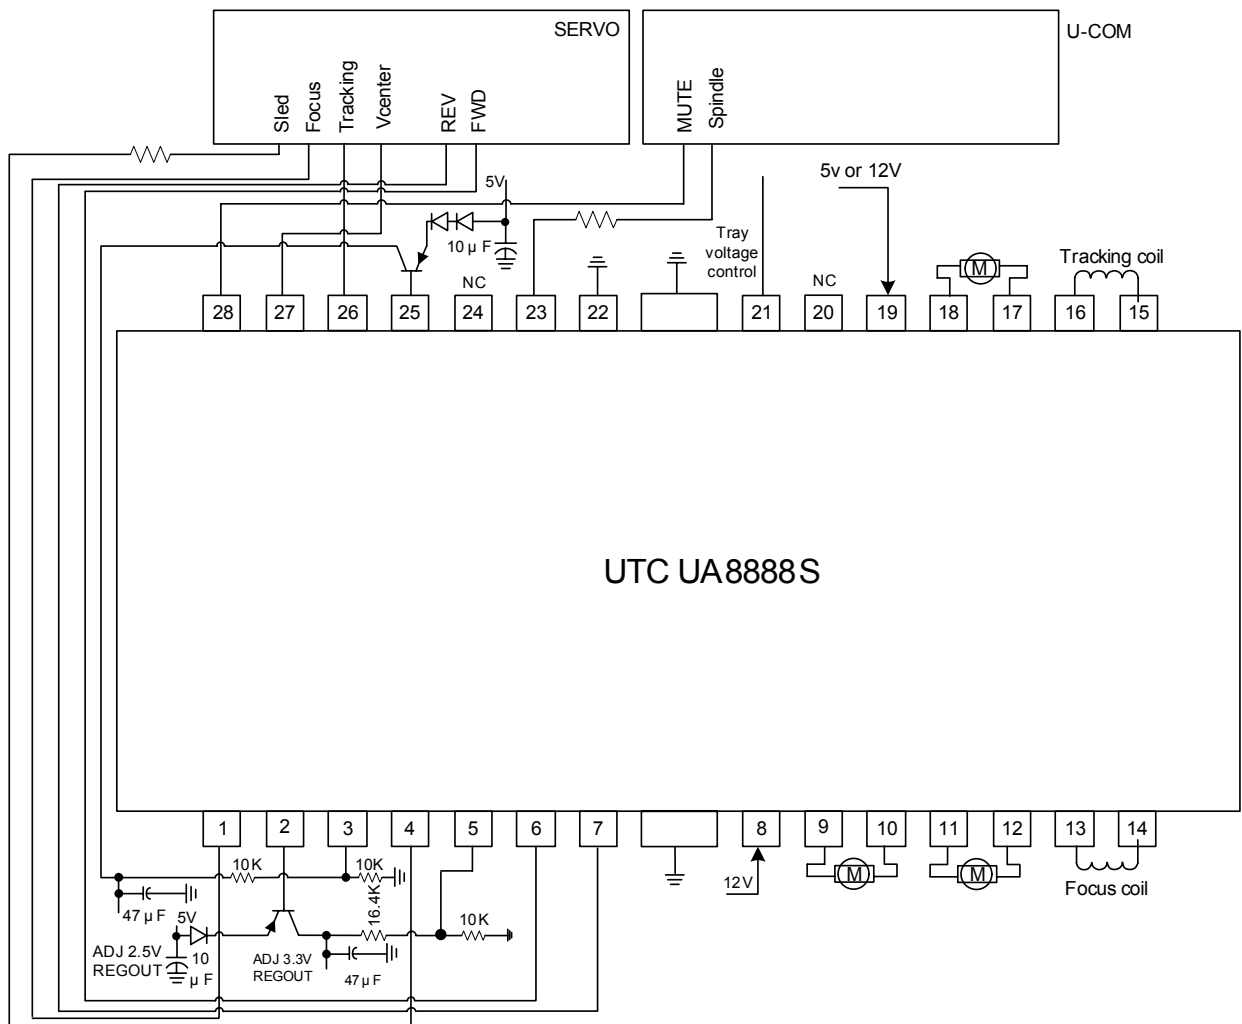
SERVO

Sled
Focus
Tracking
Vcenter
REV
FWD

U-COM

MUTE
Spindle

5V
10 μ F
Tray voltage control
5v or 12V
Tracking coil

NC
NC

28 27 26 25 24 23 22 21 20 19 18 17 16 15

M

UTC UA8888S

1 2 3 4 5 6 7 8 9 10 11 12 13 14

10K
10K
47 μ F
5V
16.4K
10K
ADJ 2.5V REGOUT
10 μ F
ADJ 3.3V REGOUT
47 μ F
12V
M
M
Focus coil